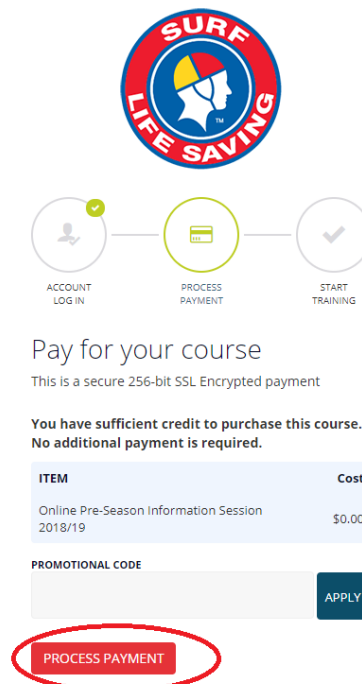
SURF
LIFE SAVING
TM

ACCOUNT LOG IN

PROCESS PAYMENT

START TRAINING

Pay for your course

This is a secure 256-bit SSL Encrypted payment

You have sufficient credit to purchase this course. No additional payment is required.

| ITEM | Cost |
|---|---|
| Online Pre-Season Information Session 2018/19 | $0.00 |

PROMOTIONAL CODE

APPLY

PROCESS PAYMENT